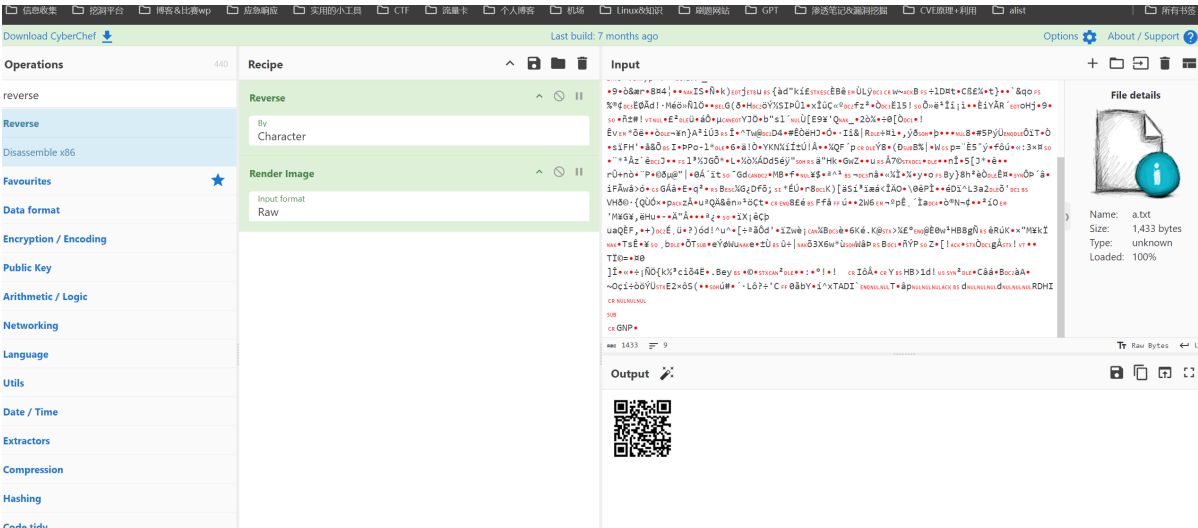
信息收集 挖洞平台 博客&比赛wp 应急响应 实用的小工具 CTF 流量卡 个人博客 机场 Linux&知识 刷题网站 GPT 渗透笔记&漏洞挖掘 CVE复现+利用 alist 所有书签

Download CyberChef

Last build: 7 months ago

Options About / Support

Operations 440

reverse

Reverse

Disassemble x86

Favourites

Data format

Encryption / Encoding

Public Key

Arithmetic / Logic

Networking

Language

Utils

Date / Time

Extractors

Compression

Hashing

Code tidy

Recipe

Reverse

By
Character

Render Image

Input format
Raw

Input

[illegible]

File details

Name: a.txt
Size: 1,433 bytes
Type: unknown
Loaded: 100%

1433 9

Raw Bytes

Output